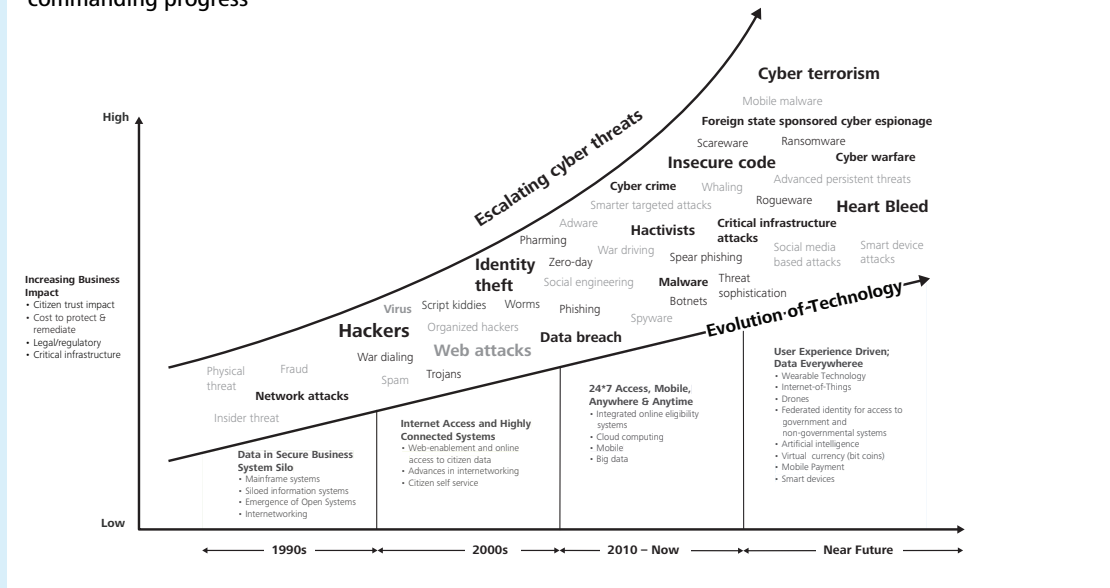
commanding progress

High

Low

Increasing Business Impact
• Citizen trust impact
• Cost to protect & remediate
• Legal/regulatory
• Critical infrastructure

Escalating cyber threats

Evolution of Technology

Cyber terrorism
Mobile malware
Foreign state sponsored cyber espionage
Scareware
Ransomware
Insecure code
Cyber warfare
Cyber crime
Whaling
Advanced persistent threats
Smarter targeted attacks
Rogueware
Adware
Critical infrastructure attacks
Heart Bleed
Pharming
War driving
Hactivists
Identity theft
Zero-day
Spear phishing
Social media based attacks
Smart device attacks
Social engineering
Malware
Threat sophistication
Virus
Script kiddies
Worms
Phishing
Botnets
Hackers
Organized hackers
Spyware
Data breach
War dialing
Web attacks
Physical threat
Fraud
Spam
Trojans
Network attacks
Insider threat

Data in Secure Business System Silo
• Mainframe systems
• Siloed information systems
• Emergence of Open Systems
• Internetworking

Internet Access and Highly Connected Systems
• Web-enablement and online access to citizen data
• Advances in internetworking
• Citizen self service

24*7 Access, Mobile, Anywhere & Anytime
• Integrated online eligibility systems
• Cloud computing
• Mobile
• Big data

User Experience Driven; Data Everywheree
• Wearable Technology
• Internet-of-Things
• Drones
• Federated identity for access to government and non-governmental systems
• Artificial intelligence
• Virtual currency (bit coins)
• Mobile Payment
• Smart devices

1990s
2000s
2010 – Now
Near Future